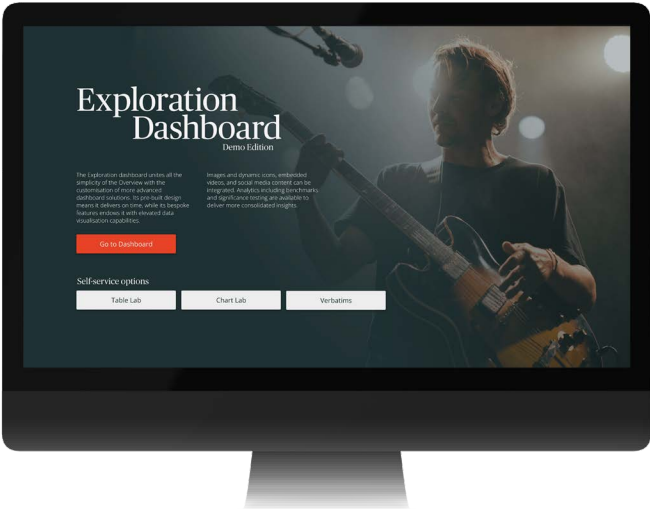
Exploration Dashboard

Demo Edition

The Exploration dashboard unites all the simplicity of the Overview with the customisation of more advanced dashboard solutions. Its pre-built design means it delivers on time, while its bespoke features endows it with elevated data visualisation capabilities.

Images and dynamic icons, embedded videos, and social media content can be integrated. Analytics including benchmarks and significance testing are available to deliver more consolidated insights.

Go to Dashboard

Self-service options

Table Lab

Chart Lab

Verbatims